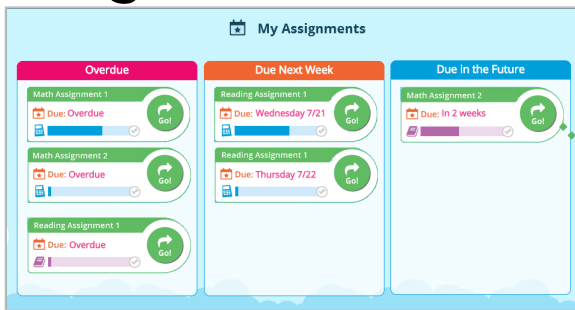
My Assignments

Overdue

Math Assignment 1
Due: Overdue
Go!

Math Assignment 2
Due: Overdue
Go!

Reading Assignment 1
Due: Overdue
Go!

Due Next Week

Reading Assignment 1
Due: Wednesday 7/21
Go!

Reading Assignment 1
Due: Thursday 7/22
Go!

Due in the Future

Math Assignment 2
Due: In 2 weeks
Go!